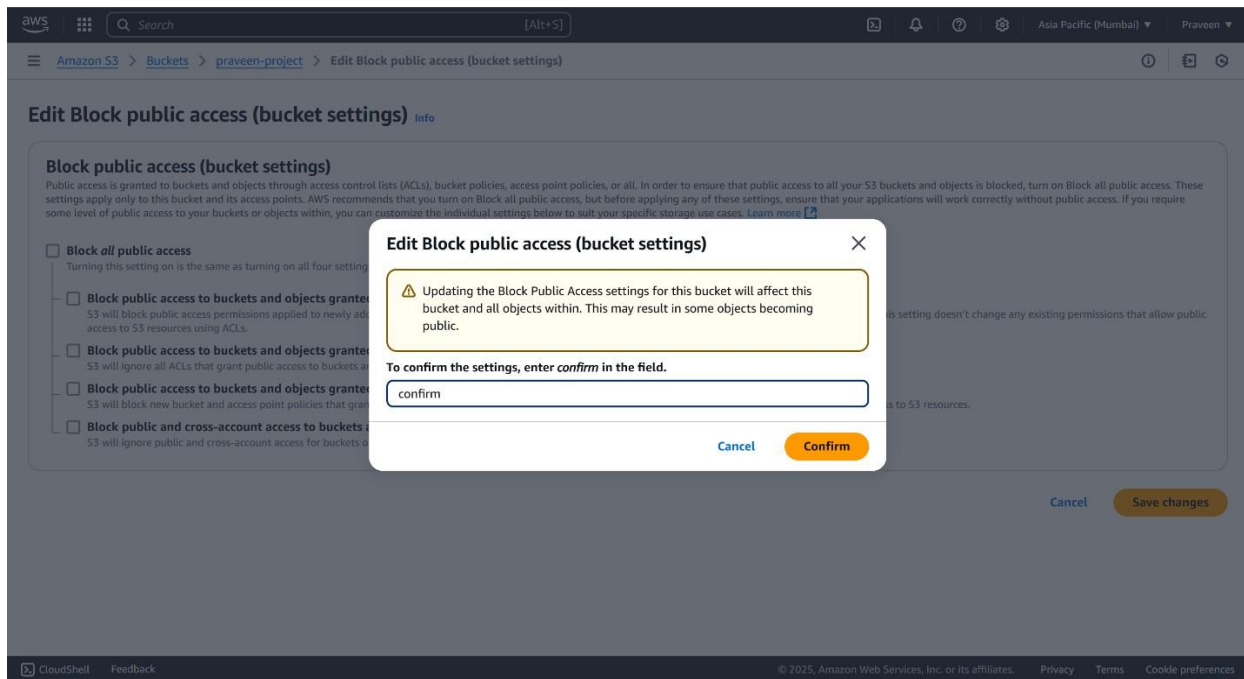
aws Search [Alt+S] Asia Pacific (Mumbai) ▼ Praveen ▼

Amazon S3 > Buckets > praveen-project > Edit Block public access (bucket settings)

Edit Block public access (bucket settings) Info

Block public access (bucket settings)
Public access is granted to buckets and objects through access control lists (ACLs), bucket policies, access point policies, or all. In order to ensure that public access to all your S3 buckets and objects is blocked, turn on Block all public access. These settings apply only to this bucket and its access points. AWS recommends that you turn on Block all public access, but before applying any of these settings, ensure that your applications will work correctly without public access. If you require some level of public access to your buckets or objects within, you can customize the individual settings below to suit your specific storage use cases. Learn more

Block *all* public access
Turning this setting on is the same as turning on all four setting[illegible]

Block public access to buckets and objects grante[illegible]
S3 will block public access permissions applied to newly ad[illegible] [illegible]s setting doesn't change any existing permissions that allow public access to S3 resources using ACLs.

Block public access to buckets and objects grante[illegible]
S3 will ignore all ACLs that grant public access to buckets a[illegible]

Block public access to buckets and objects grante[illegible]
S3 will block new bucket and access point policies that gran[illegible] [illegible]s to S3 resources.

Block public and cross-account access to buckets a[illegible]
S3 will ignore public and cross-account access for buckets o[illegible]

Cancel Save changes

Edit Block public access (bucket settings)

Updating the Block Public Access settings for this bucket will affect this bucket and all objects within. This may result in some objects becoming public.

To confirm the settings, enter *confirm* in the field.

confirm

Cancel Confirm

CloudShell Feedback © 2025, Amazon Web Services, Inc. or its affiliates. Privacy Terms Cookie preferences